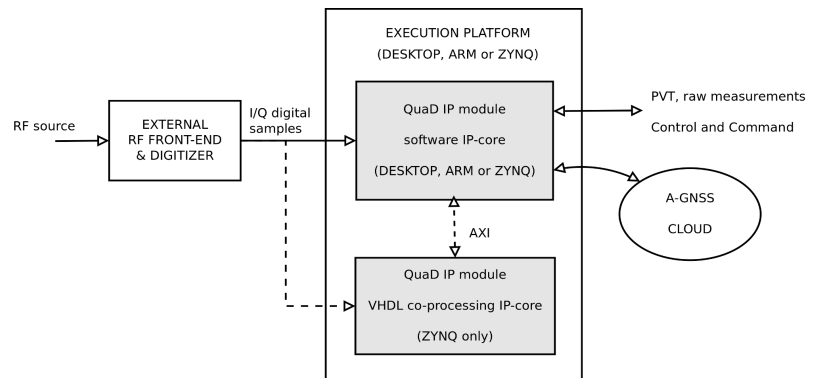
EXECUTION PLATFORM
(DESKTOP, ARM or ZYNQ)

RF source

EXTERNAL
RF FRONT-END
& DIGITIZER

I/Q digital
samples

QuaD IP module
software IP-core
(DESKTOP, ARM or ZYNQ)

PVT, raw measurements
Control and Command

A-GNSS
CLOUD

AXI

QuaD IP module
VHDL co-processing IP-core
(ZYNQ only)